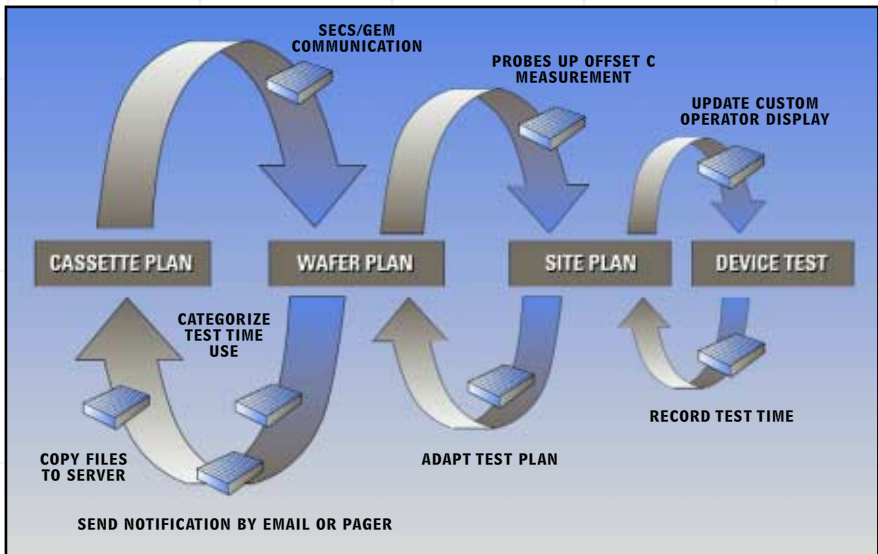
SECS/GEM COMMUNICATION

PROBES UP OFFSET C MEASUREMENT

UPDATE CUSTOM OPERATOR DISPLAY

CASSETTE PLAN

WAFER PLAN

SITE PLAN

DEVICE TEST

CATEGORIZE TEST TIME USE

RECORD TEST TIME

COPY FILES TO SERVER

ADAPT TEST PLAN

SEND NOTIFICATION BY EMAIL OR PAGER